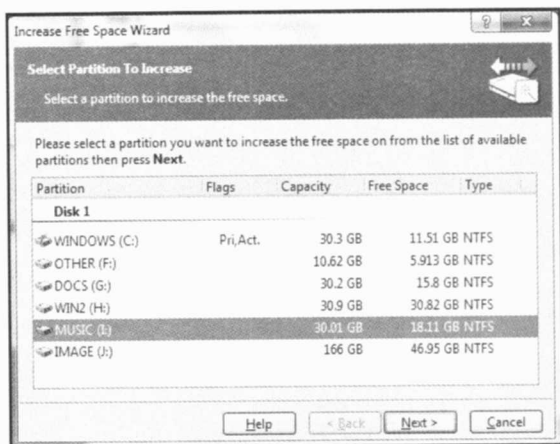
Increase Free Space Wizard

Select Partition To Increase

Select a partition to increase the free space.

Please select a partition you want to increase the free space on from the list of available partitions then press **Next**.

| Partition | Flags | Capacity | Free Space | Type |
|---|---|---|---|---|
| Disk 1 | | | | |
| WINDOWS (C:) | Pri,Act. | 30.3 GB | 11.51 GB | NTFS |
| OTHER (F:) | | 10.62 GB | 5.913 GB | NTFS |
| DOCS (G:) | | 30.2 GB | 15.8 GB | NTFS |
| WIN2 (H:) | | 30.9 GB | 30.82 GB | NTFS |
| MUSIC (I:) | | 30.01 GB | 18.11 GB | NTFS |
| IMAGE (J:) | | 166 GB | 46.95 GB | NTFS |

Help | < Back | Next > | Cancel